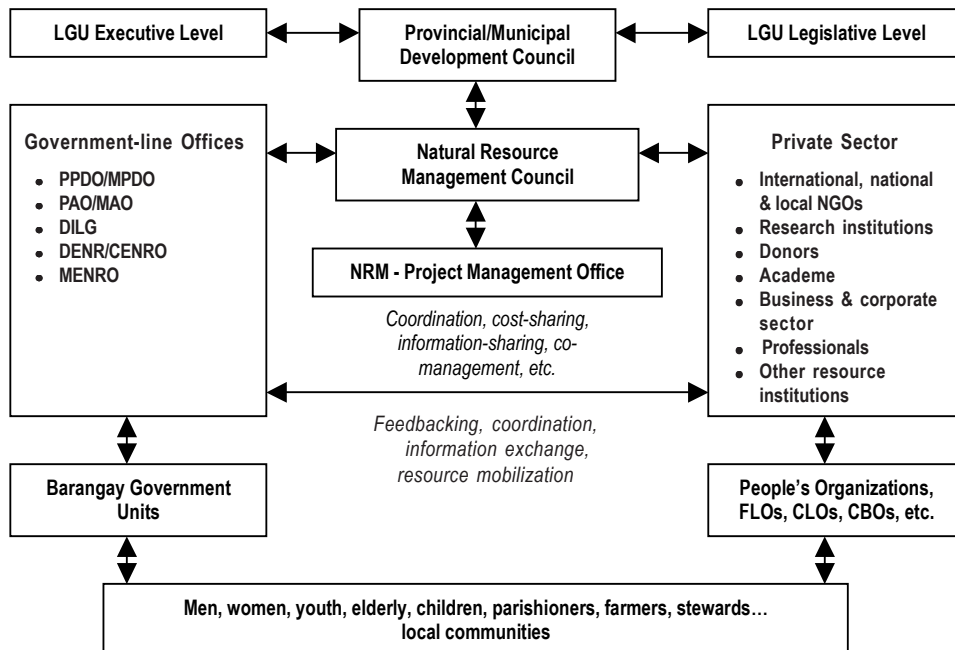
LGU Executive Level

Provincial/Municipal Development Council

LGU Legislative Level

Government-line Offices

- PPDO/MPDO
- PAO/MAO
- DILG
- DENR/CENRO
- MENRO

Natural Resource Management Council

NRM - Project Management Office

Coordination, cost-sharing, information-sharing, co-management, etc.

Private Sector

- International, national & local NGOs
- Research institutions
- Donors
- Academe
- Business & corporate sector
- Professionals
- Other resource institutions

Feedbacking, coordination, information exchange, resource mobilization

Barangay Government Units

People's Organizations, FLOs, CLOs, CBOs, etc.

Men, women, youth, elderly, children, parishioners, farmers, stewards… local communities